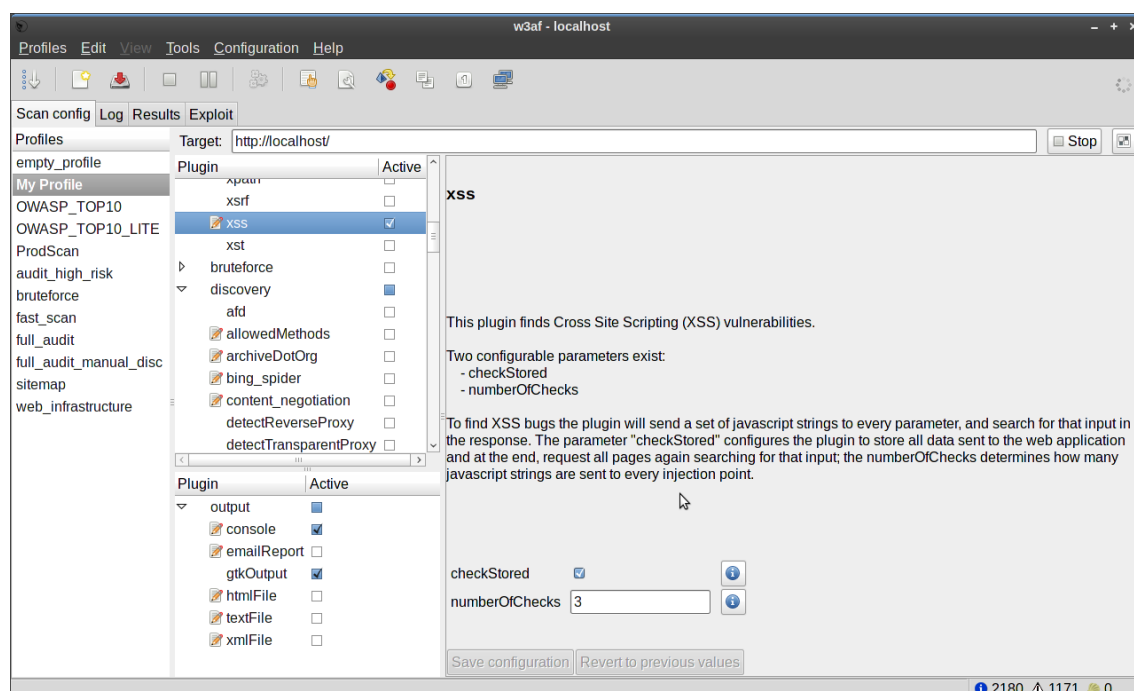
w3af - localhost

Profiles Edit View Tools Configuration Help

Scan config Log Results Exploit

Profiles
empty_profile
My Profile
OWASP_TOP10
OWASP_TOP10_LITE
ProdScan
audit_high_risk
bruteforce
fast_scan
full_audit
full_audit_manual_disc
sitemap
web_infrastructure

Target: http://localhost/

Stop

| Plugin | Active |
|---|---|
| xpath | |
| xsrf | |
| xss | |
| xst | |
| bruteforce | |
| discovery | |
| afd | |
| allowedMethods | |
| archiveDotOrg | |
| bing_spider | |
| content_negotiation | |
| detectReverseProxy | |
| detectTransparentProxy | |

| Plugin | Active |
|---|---|
| output | |
| console | |
| emailReport | |
| gtkOutput | |
| htmlFile | |
| textFile | |
| xmlFile | |

xss

This plugin finds Cross Site Scripting (XSS) vulnerabilities.

Two configurable parameters exist:
- checkStored
- numberOfChecks

To find XSS bugs the plugin will send a set of javascript strings to every parameter, and search for that input in the response. The parameter "checkStored" configures the plugin to store all data sent to the web application and at the end, request all pages again searching for that input; the numberOfChecks determines how many javascript strings are sent to every injection point.

checkStored
numberOfChecks 3

Save configuration Revert to previous values

2180 1171 0